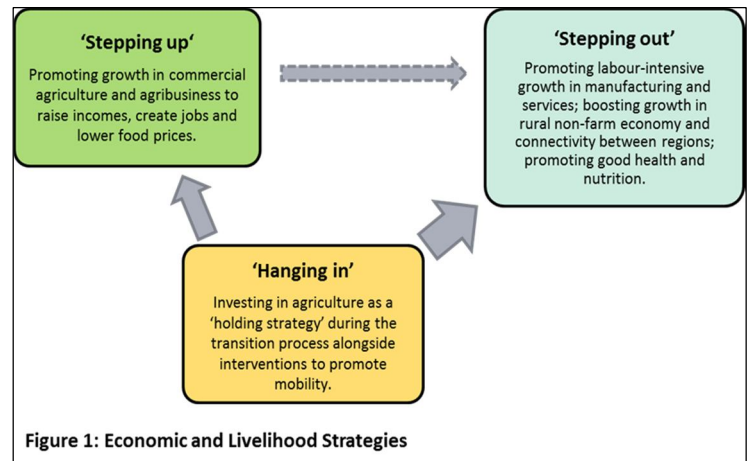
'Stepping up'

Promoting growth in commercial agriculture and agribusiness to raise incomes, create jobs and lower food prices.

'Stepping out'

Promoting labour-intensive growth in manufacturing and services; boosting growth in rural non-farm economy and connectivity between regions; promoting good health and nutrition.

'Hanging in'

Investing in agriculture as a 'holding strategy' during the transition process alongside interventions to promote mobility.

Figure 1: Economic and Livelihood Strategies